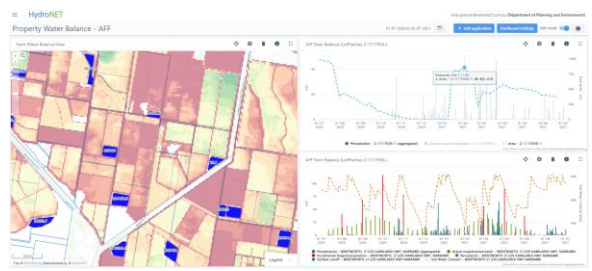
HydroNET

Property Water Balance - AFF

Department of Planning and Environment

+ Add application

Dashboard settings

Farm Water Balance Data

AFF Dam Balance

AFF Farm Balance

Legend

Precipitation

Area